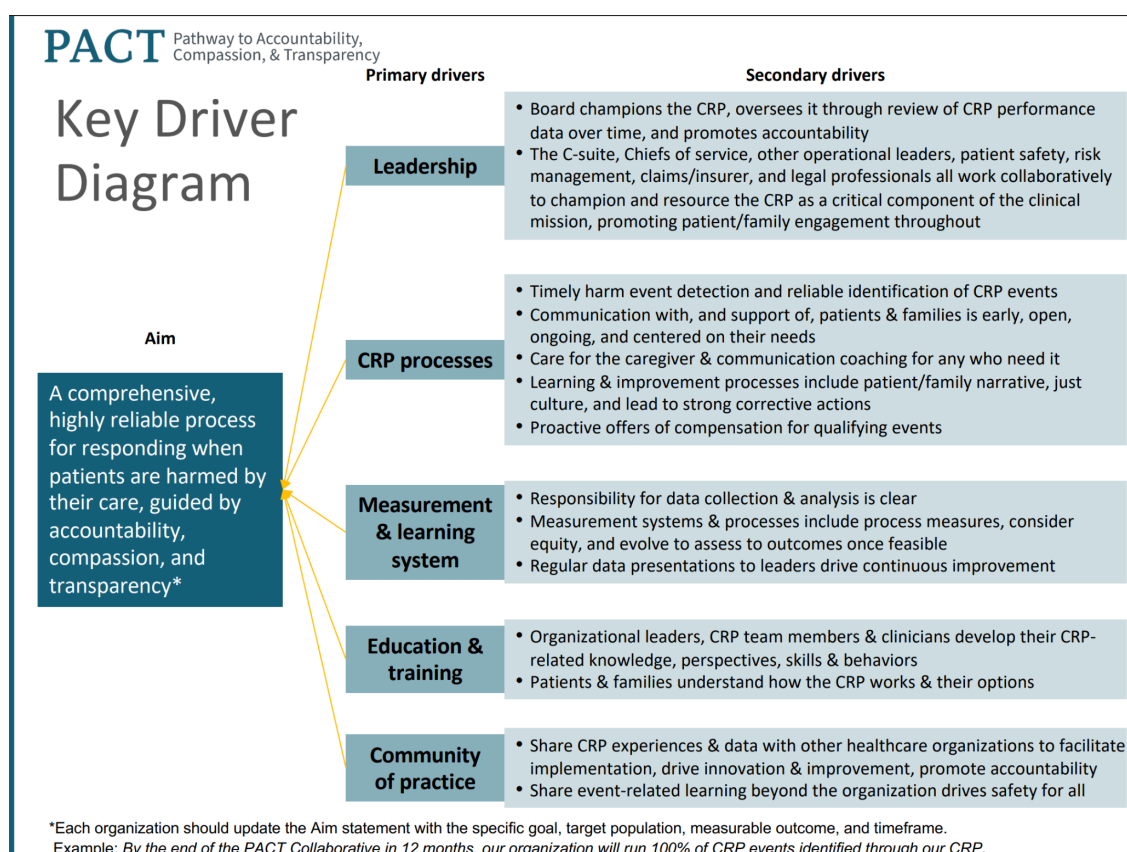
PACT Pathway to Accountability, Compassion, & Transparency

Key Driver Diagram

Aim

A comprehensive, highly reliable process for responding when patients are harmed by their care, guided by accountability, compassion, and transparency*

Primary drivers

Secondary drivers

Leadership

• Board champions the CRP, oversees it through review of CRP performance data over time, and promotes accountability
• The C-suite, Chiefs of service, other operational leaders, patient safety, risk management, claims/insurer, and legal professionals all work collaboratively to champion and resource the CRP as a critical component of the clinical mission, promoting patient/family engagement throughout

CRP processes

• Timely harm event detection and reliable identification of CRP events
• Communication with, and support of, patients & families is early, open, ongoing, and centered on their needs
• Care for the caregiver & communication coaching for any who need it
• Learning & improvement processes include patient/family narrative, just culture, and lead to strong corrective actions
• Proactive offers of compensation for qualifying events

Measurement & learning system

• Responsibility for data collection & analysis is clear
• Measurement systems & processes include process measures, consider equity, and evolve to assess to outcomes once feasible
• Regular data presentations to leaders drive continuous improvement

Education & training

• Organizational leaders, CRP team members & clinicians develop their CRP-related knowledge, perspectives, skills & behaviors
• Patients & families understand how the CRP works & their options

Community of practice

• Share CRP experiences & data with other healthcare organizations to facilitate implementation, drive innovation & improvement, promote accountability
• Share event-related learning beyond the organization drives safety for all

*Each organization should update the Aim statement with the specific goal, target population, measurable outcome, and timeframe.
Example: By the end of the PACT Collaborative in 12 months, our organization will run 100% of CRP events identified through our CRP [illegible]